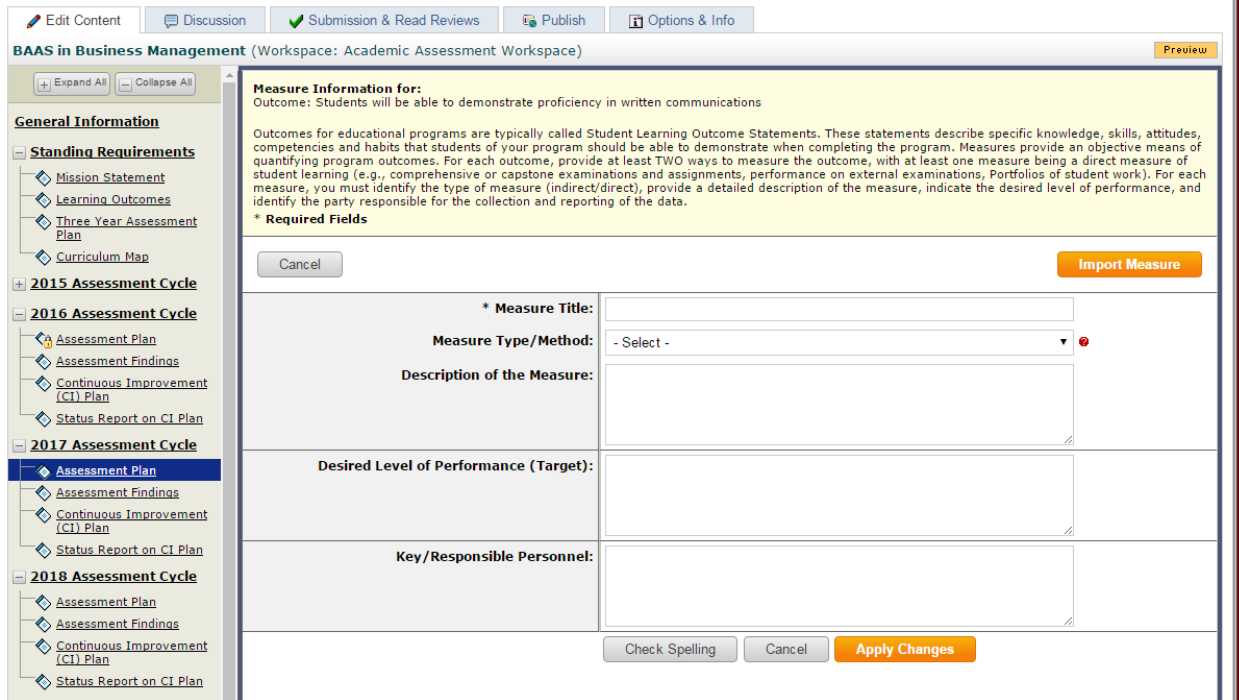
Edit Content | Discussion | Submission & Read Reviews | Publish | Options & Info

BAAS in Business Management (Workspace: Academic Assessment Workspace)

Preview

Expand All | Collapse All

General Information

Standing Requirements
Mission Statement
Learning Outcomes
Three Year Assessment Plan
Curriculum Map

2015 Assessment Cycle

2016 Assessment Cycle
Assessment Plan
Assessment Findings
Continuous Improvement (CI) Plan
Status Report on CI Plan

2017 Assessment Cycle
Assessment Plan
Assessment Findings
Continuous Improvement (CI) Plan
Status Report on CI Plan

2018 Assessment Cycle
Assessment Plan
Assessment Findings
Continuous Improvement (CI) Plan
Status Report on CI Plan

Measure Information for:
Outcome: Students will be able to demonstrate proficiency in written communications

Outcomes for educational programs are typically called Student Learning Outcome Statements. These statements describe specific knowledge, skills, attitudes, competencies and habits that students of your program should be able to demonstrate when completing the program. Measures provide an objective means of quantifying program outcomes. For each outcome, provide at least TWO ways to measure the outcome, with at least one measure being a direct measure of student learning (e.g., comprehensive or capstone examinations and assignments, performance on external examinations, Portfolios of student work). For each measure, you must identify the type of measure (indirect/direct), provide a detailed description of the measure, indicate the desired level of performance, and identify the party responsible for the collection and reporting of the data.

* Required Fields

Cancel

Import Measure

* Measure Title:

Measure Type/Method: - Select -

Description of the Measure:

Desired Level of Performance (Target):

Key/Responsible Personnel:

Check Spelling | Cancel | Apply Changes